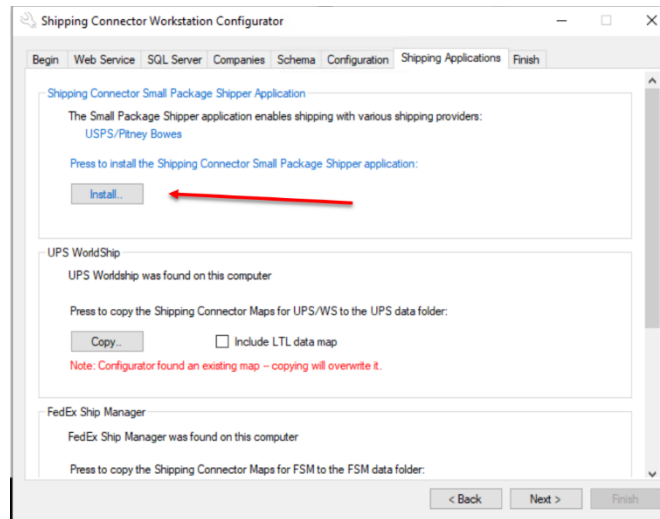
Shipping Connector Workstation Configurator

Begin | Web Service | SQL Server | Companies | Schema | Configuration | Shipping Applications | Finish

Shipping Connector Small Package Shipper Application

The Small Package Shipper application enables shipping with various shipping providers:
USPS/Pitney Bowes

Press to install the Shipping Connector Small Package Shipper application:

Install...

UPS WorldShip

UPS Worldship was found on this computer

Press to copy the Shipping Connector Maps for UPS/WS to the UPS data folder:

Copy...

Include LTL data map

Note: Configurator found an existing map -- copying will overwrite it.

FedEx Ship Manager

FedEx Ship Manager was found on this computer

Press to copy the Shipping Connector Maps for FSM to the FSM data folder:

< Back

Next >

Finish